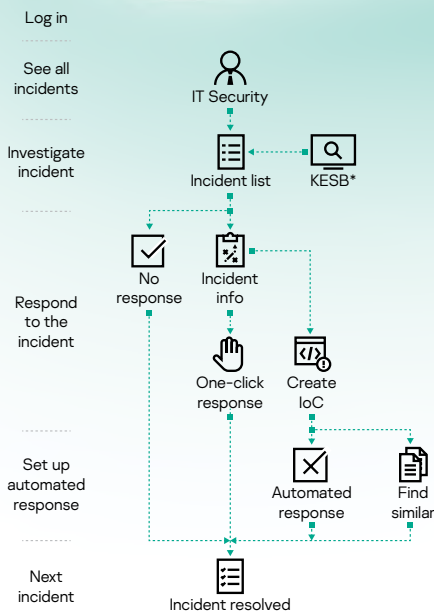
Log in

See all incidents

IT Security

Investigate incident

Incident list

KESB*

No response

Incident info

Respond to the incident

One-click response

Create IoC

Set up automated response

Automated response

Find similar

Next incident

Incident resolved